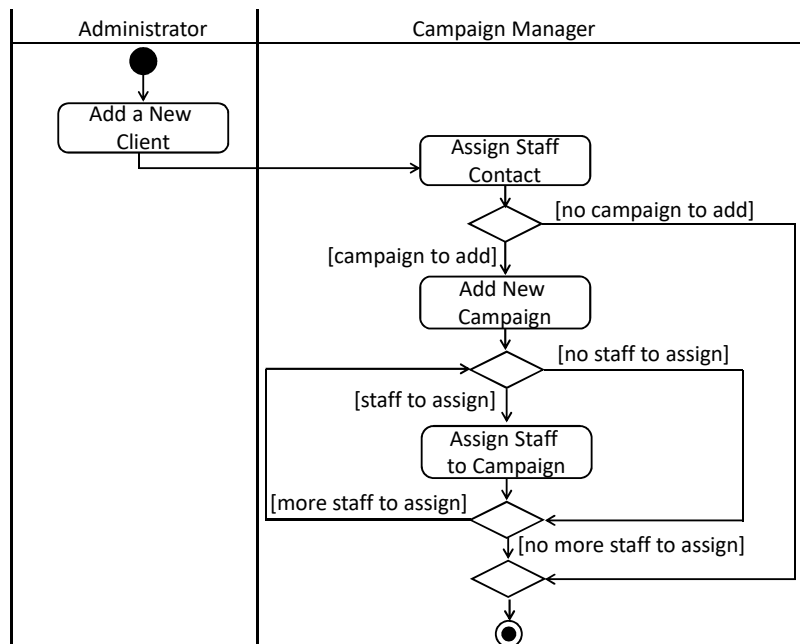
Administrator

Campaign Manager

Add a New Client

Assign Staff Contact

[no campaign to add]

[campaign to add]

Add New Campaign

[no staff to assign]

[staff to assign]

Assign Staff to Campaign

[more staff to assign]

[no more staff to assign]